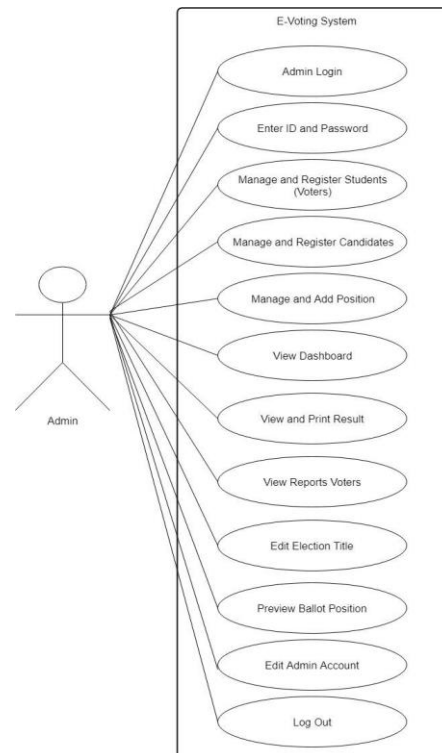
E-Voting System

Admin Login

Enter ID and Password

Manage and Register Students (Voters)

Manage and Register Candidates

Manage and Add Position

View Dashboard

View and Print Result

View Reports Voters

Edit Election Title

Preview Ballot Position

Edit Admin Account

Log Out

Admin